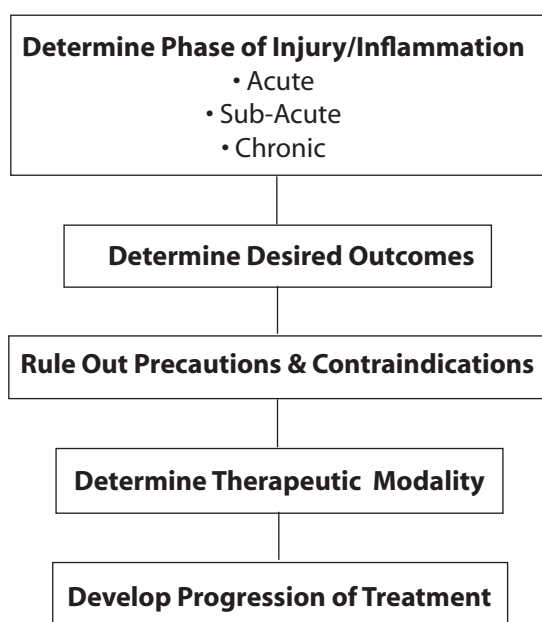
Determine Phase of Injury/Inflammation
• Acute
• Sub-Acute
• Chronic

Determine Desired Outcomes

Rule Out Precautions & Contraindications

Determine Therapeutic Modality

Develop Progression of Treatment